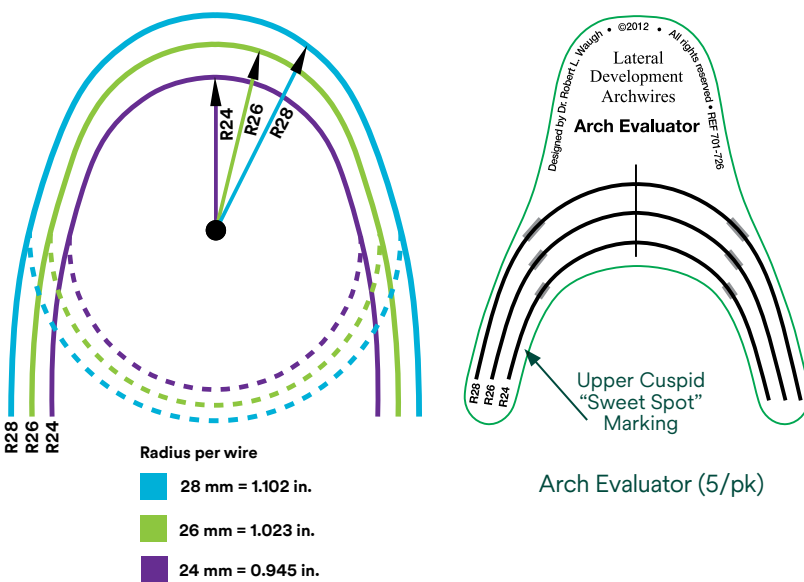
R24
R26
R28

R28
R26
R24

Radius per wire

28 mm = 1.102 in.

26 mm = 1.023 in.

24 mm = 0.945 in.

Designed by Dr. Robert L. Waugh • ©2012 • All rights reserved • REF 701-726

Lateral Development Archwires

Arch Evaluator

R28
R26
R24

Upper Cuspid "Sweet Spot" Marking

Arch Evaluator (5/pk)